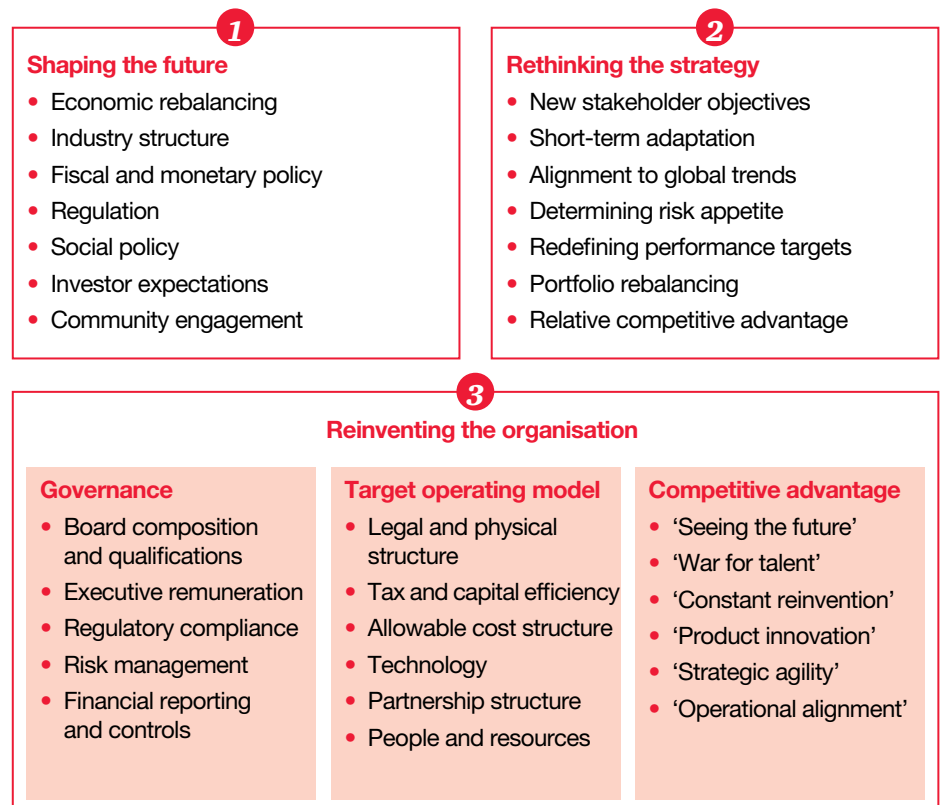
1

Shaping the future

- Economic rebalancing
- Industry structure
- Fiscal and monetary policy
- Regulation
- Social policy
- Investor expectations
- Community engagement

2

Rethinking the strategy

- New stakeholder objectives
- Short-term adaptation
- Alignment to global trends
- Determining risk appetite
- Redefining performance targets
- Portfolio rebalancing
- Relative competitive advantage

3

Reinventing the organisation

Governance

- Board composition and qualifications
- Executive remuneration
- Regulatory compliance
- Risk management
- Financial reporting and controls

Target operating model

- Legal and physical structure
- Tax and capital efficiency
- Allowable cost structure
- Technology
- Partnership structure
- People and resources

Competitive advantage

- 'Seeing the future'
- 'War for talent'
- 'Constant reinvention'
- 'Product innovation'
- 'Strategic agility'
- 'Operational alignment'